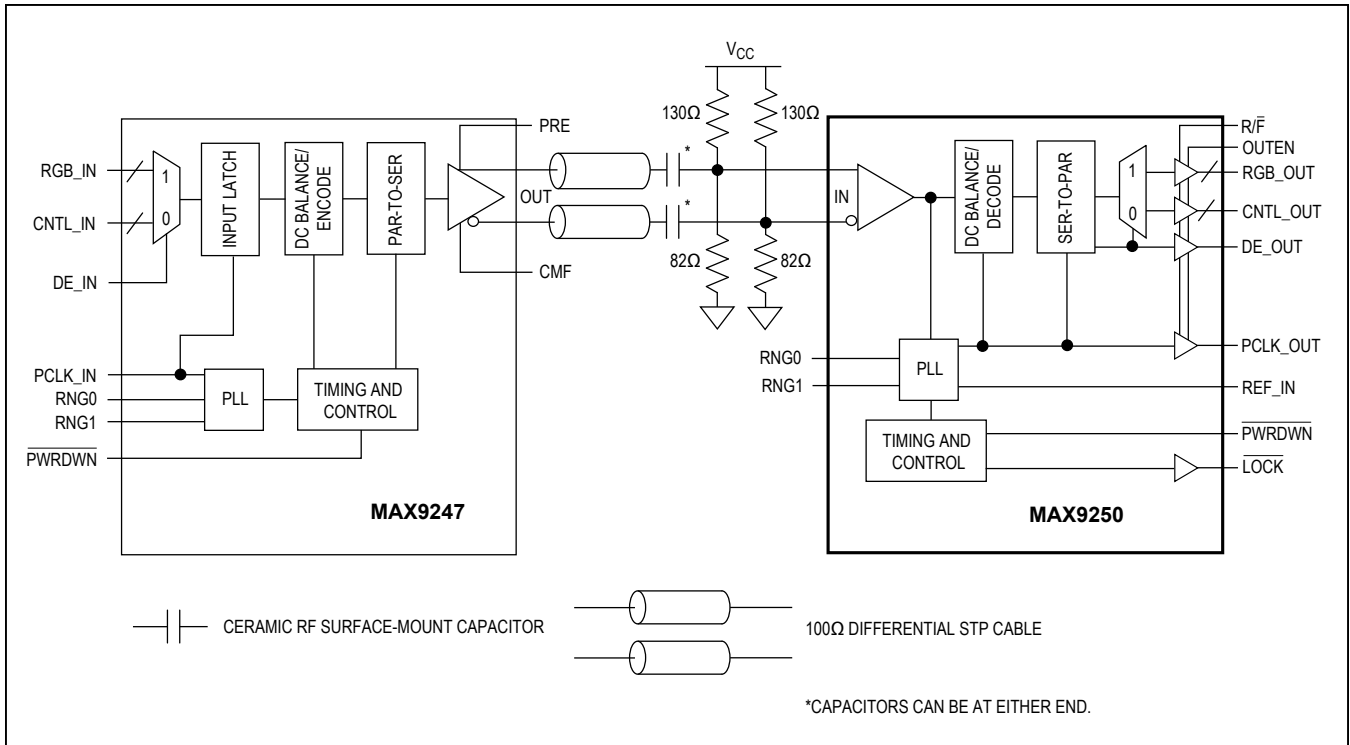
$V_{CC}$

130Ω

130Ω

PRE

RGB_IN

1

0

CNTL_IN

DE_IN

INPUT LATCH

DC BALANCE/ ENCODE

PAR-TO-SER

OUT

*

*

CMF

82Ω

82Ω

PCLK_IN

RNG0

RNG1

$\overline{PWRDWN}$

PLL

TIMING AND CONTROL

MAX9247

IN

DC BALANCE/ DECODE

SER-TO-PAR

1

0

R/$\overline{F}$

OUTEN

RGB_OUT

CNTL_OUT

DE_OUT

PCLK_OUT

RNG0

RNG1

PLL

REF_IN

TIMING AND CONTROL

$\overline{PWRDWN}$

$\overline{LOCK}$

MAX9250

CERAMIC RF SURFACE-MOUNT CAPACITOR

100Ω DIFFERENTIAL STP CABLE

*CAPACITORS CAN BE AT EITHER END.